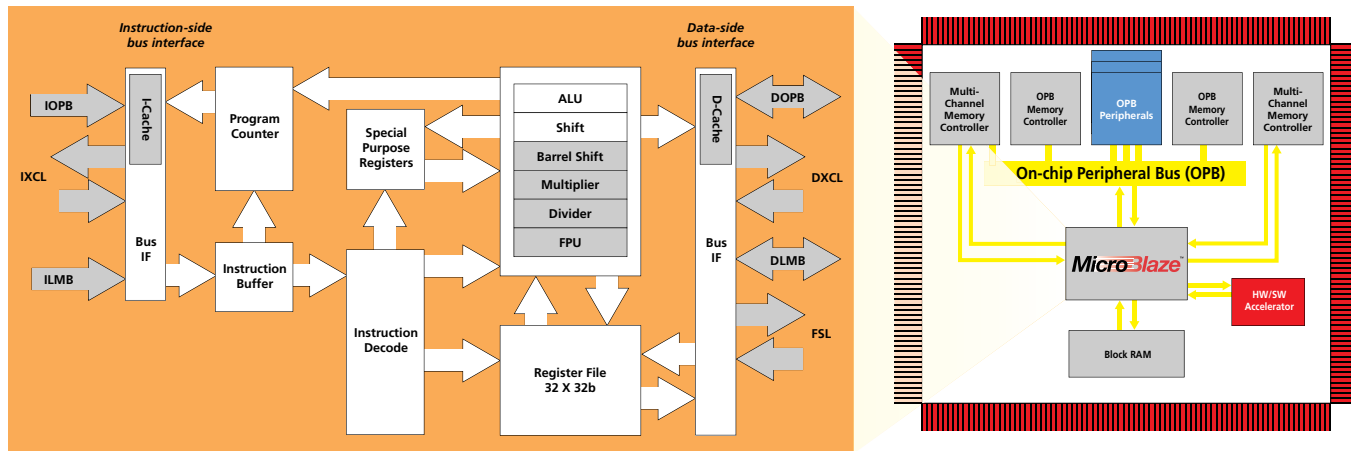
Instruction-side bus interface

Data-side bus interface

IOPB

I-Cache

IXCL

Bus IF

ILMB

Program Counter

Instruction Buffer

Special Purpose Registers

Instruction Decode

ALU

Shift

Barrel Shift

Multiplier

Divider

FPU

Register File 32 X 32b

D-Cache

Bus IF

DOPB

DXCL

DLMB

FSL

Multi-Channel Memory Controller

OPB Memory Controller

OPB Peripherals

OPB Memory Controller

Multi-Channel Memory Controller

On-chip Peripheral Bus (OPB)

MicroBlaze™

HW/SW Accelerator

Block RAM